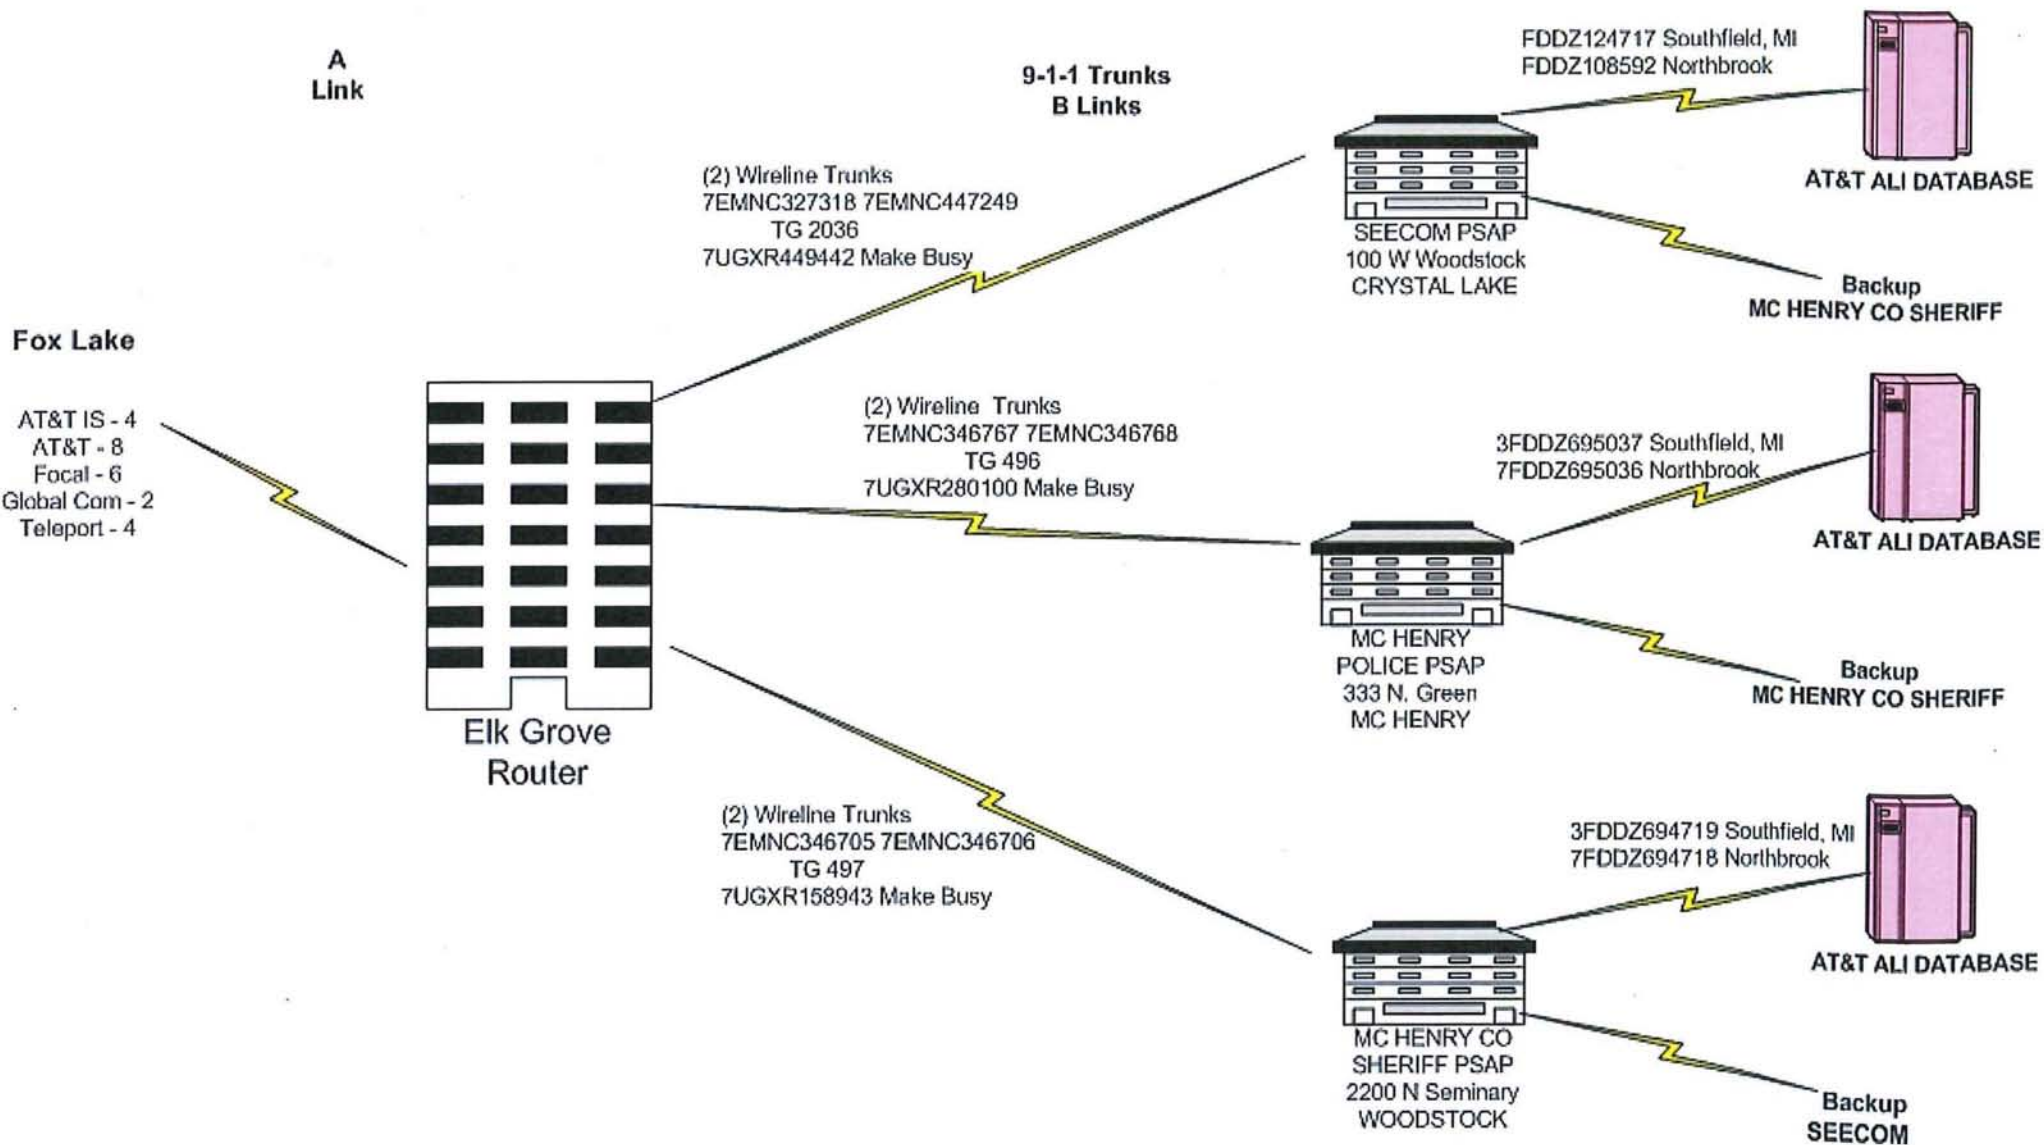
A
Link

9-1-1 Trunks
B Links

FDDZ124717 Southfield, MI
FDDZ108592 Northbrook

AT&T ALI DATABASE

(2) Wireline Trunks
7EMNC327318 7EMNC447249
TG 2036
7UGXR449442 Make Busy

SEECOM PSAP
100 W Woodstock
CRYSTAL LAKE

Backup
MC HENRY CO SHERIFF

Fox Lake

AT&T IS - 4
AT&T - 8
Focal - 6
Global Com - 2
Teleport - 4

(2) Wireline Trunks
7EMNC346767 7EMNC346768
TG 496
7UGXR280100 Make Busy

3FDDZ695037 Southfield, MI
7FDDZ695036 Northbrook

AT&T ALI DATABASE

Elk Grove
Router

MC HENRY
POLICE PSAP
333 N. Green
MC HENRY

Backup
MC HENRY CO SHERIFF

(2) Wireline Trunks
7EMNC346705 7EMNC346706
TG 497
7UGXR158943 Make Busy

3FDDZ694719 Southfield, MI
7FDDZ694718 Northbrook

AT&T ALI DATABASE

MC HENRY CO
SHERIFF PSAP
2200 N Seminary
WOODSTOCK

Backup
SEECOM